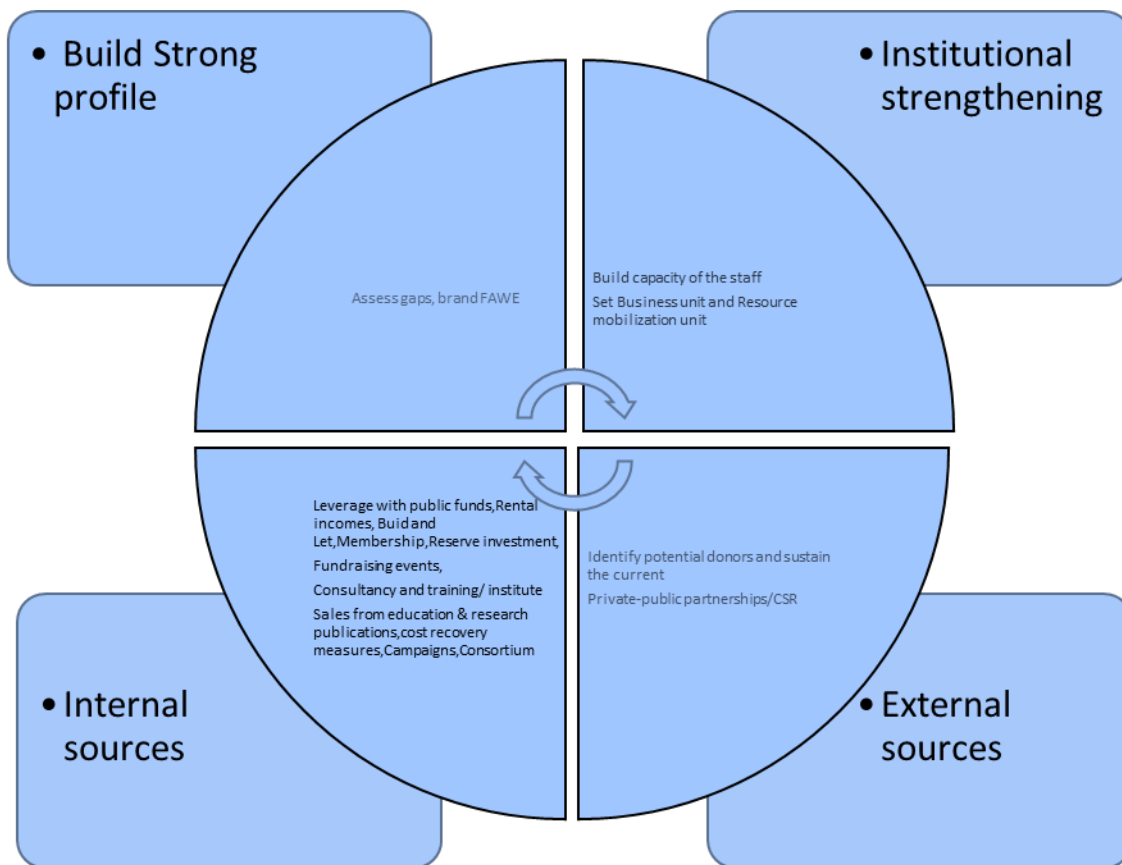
• Build Strong profile

• Institutional strengthening

Assess gaps, brand FAWE

Build capacity of the staff

Set Business unit and Resource mobilization unit

Leverage with public funds,Rental incomes, Buid and Let,Membership,Reserve investment,

Fundraising events,

Consultancy and training/ institute

Sales from education & research publications,cost recovery measures,Campaigns,Consortium

Identify potential donors and sustain the current

Private-public partnerships/CSR

• Internal sources

• External sources